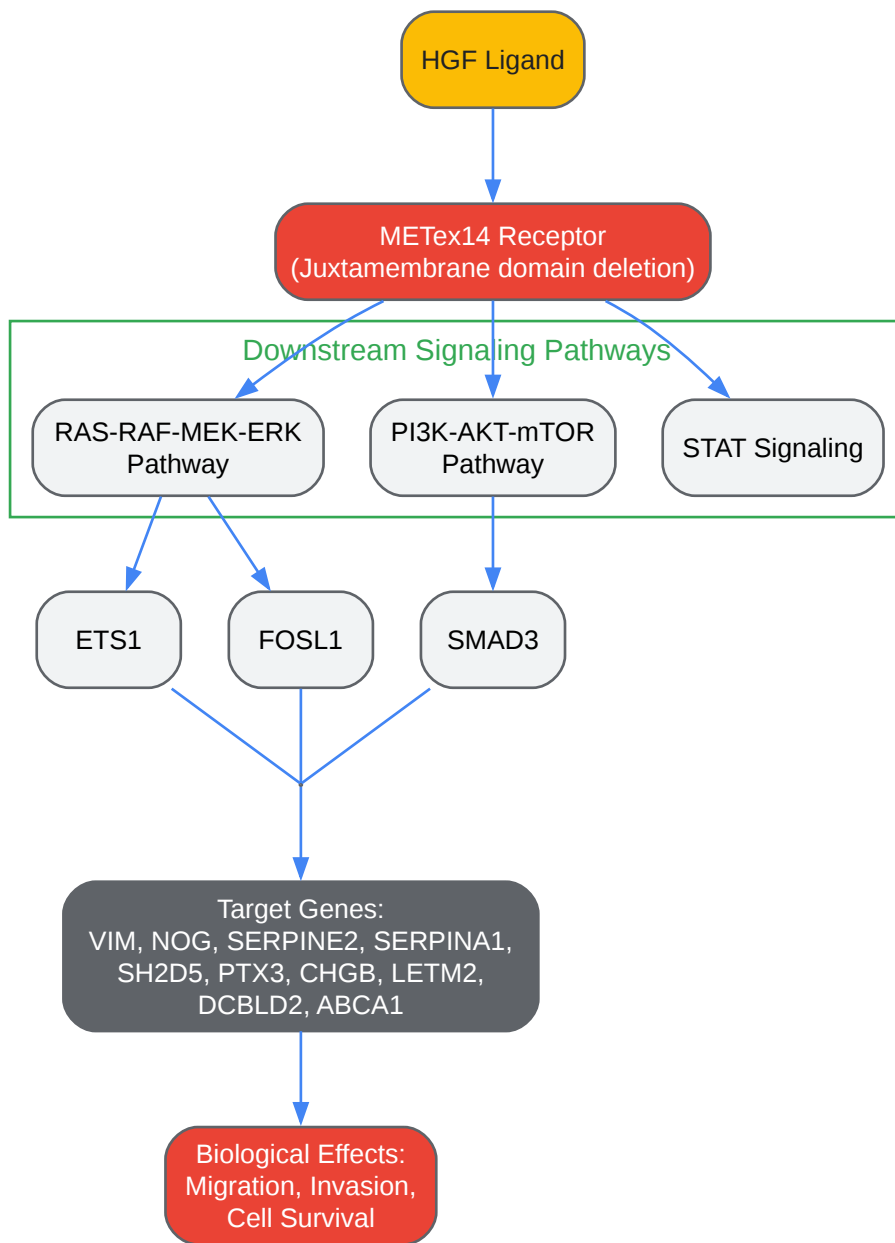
HGF Ligand

METex14 Receptor
(Juxtamembrane domain deletion)

Downstream Signaling Pathways

RAS-RAF-MEK-ERK Pathway

PI3K-AKT-mTOR Pathway

STAT Signaling

ETS1

FOSL1

SMAD3

Target Genes:
VIM, NOG, SERPINE2, SERPINA1, SH2D5, PTX3, CHGB, LETM2, DCBLD2, ABCA1

Biological Effects:
Migration, Invasion, Cell Survival